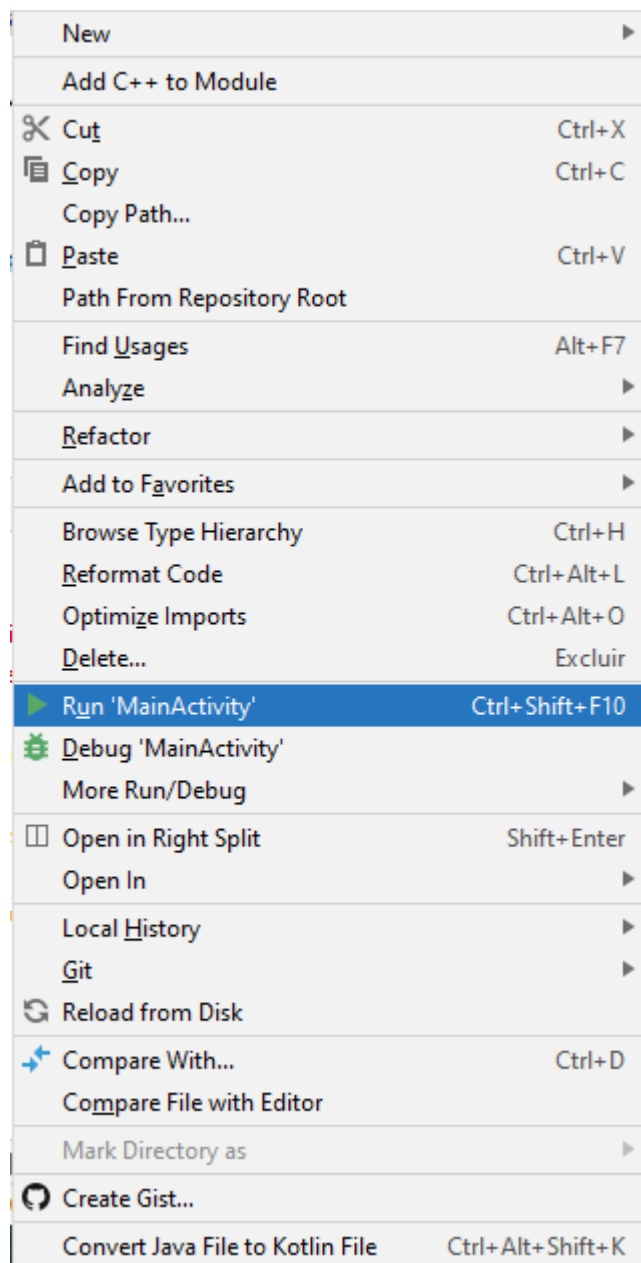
New
Add C++ to Module
Cut Ctrl+X
Copy Ctrl+C
Copy Path...
Paste Ctrl+V
Path From Repository Root
Find Usages Alt+F7
Analyze
Refactor
Add to Favorites
Browse Type Hierarchy Ctrl+H
Reformat Code Ctrl+Alt+L
Optimize Imports Ctrl+Alt+O
Delete... Excluir
Run 'MainActivity' Ctrl+Shift+F10
Debug 'MainActivity'
More Run/Debug
Open in Right Split Shift+Enter
Open In
Local History
Git
Reload from Disk
Compare With... Ctrl+D
Compare File with Editor
Mark Directory as
Create Gist...
Convert Java File to Kotlin File Ctrl+Alt+Shift+K